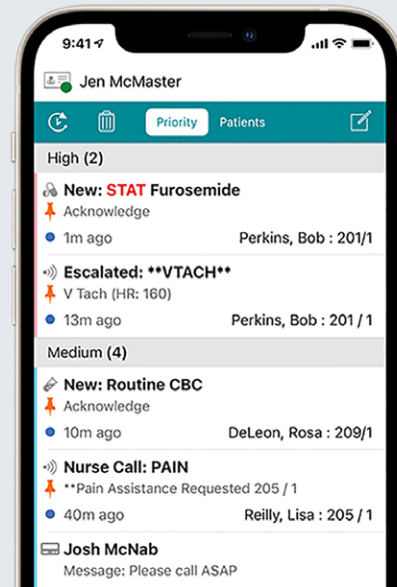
9:41

Jen McMaster

Priority Patients

High (2)

New: STAT Furosemide
Acknowledge
1m ago Perkins, Bob : 201/1

Escalated: **VTACH**
V Tach (HR: 160)
13m ago Perkins, Bob : 201 / 1

Medium (4)

New: Routine CBC
Acknowledge
10m ago DeLeon, Rosa : 209/1

Nurse Call: PAIN
**Pain Assistance Requested 205 / 1
40m ago Reilly, Lisa : 205 / 1

Josh McNab
Message: Please call ASAP